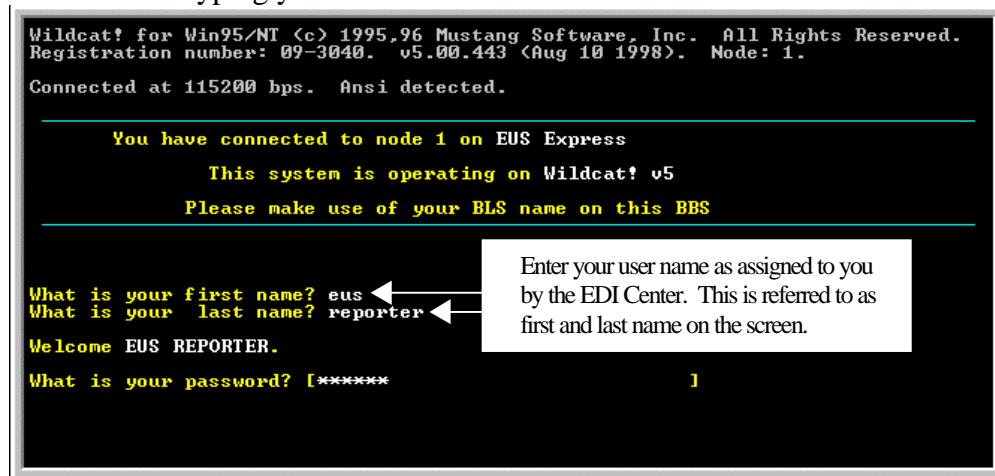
Wildcat! for Win95/NT (c) 1995,96 Mustang Software, Inc. All Rights Reserved.
Registration number: 09-3040. v5.00.443 (Aug 10 1998). Node: 1.

Connected at 115200 bps. Ansi detected.

You have connected to node 1 on EUS Express

This system is operating on Wildcat! v5

Please make use of your BLS name on this BBS

What is your first name? eus
What is your last name? reporter

Welcome EUS REPORTER.

What is your password? [******                    ]

Enter your user name as assigned to you by the EDI Center. This is referred to as first and last name on the screen.